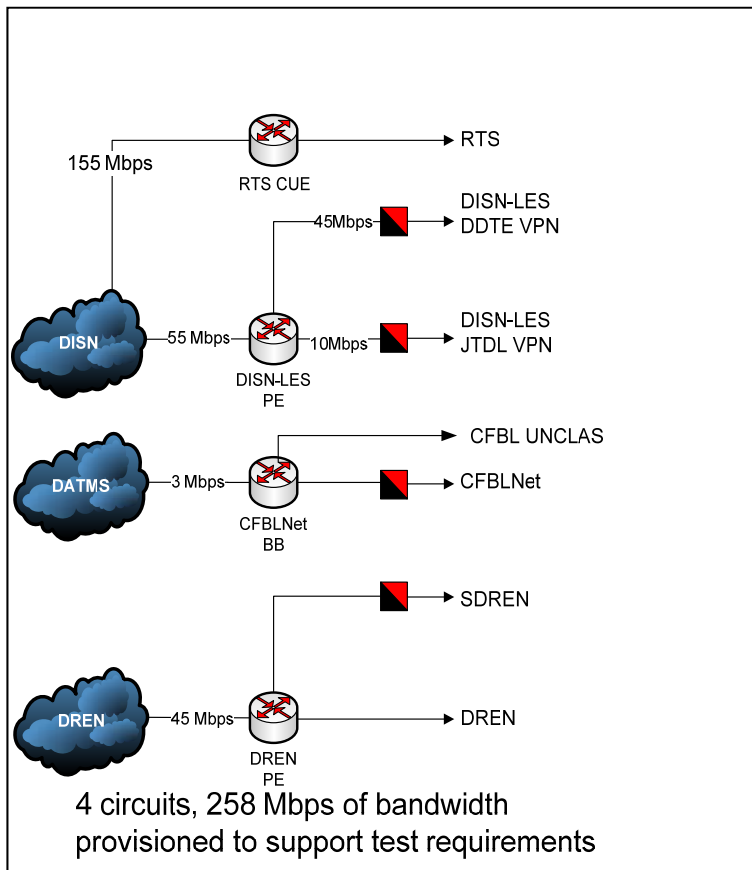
155 Mbps

RTS CUE

RTS

45Mbps

DISN-LES
DDTE VPN

DISN

55 Mbps

DISN-LES
PE

10Mbps

DISN-LES
JTDL VPN

CFBL UNCLAS

DATMS

3 Mbps

CFBLNet
BB

CFBLNet

SDREN

DREN

45 Mbps

DREN
PE

DREN

4 circuits, 258 Mbps of bandwidth provisioned to support test requirements